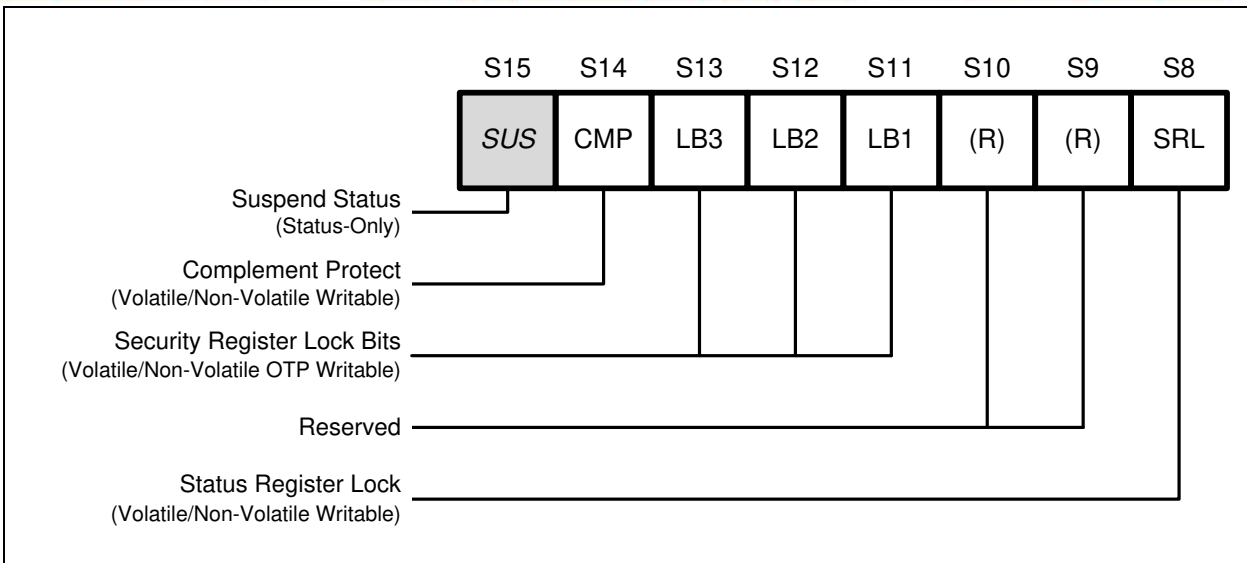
| S15 | S14 | S13 | S12 | S11 | S10 | S9 | S8 |
|---|---|---|---|---|---|---|---|
| SUS | CMP | LB3 | LB2 | LB1 | (R) | (R) | SRL |

Suspend Status
(Status-Only)

Complement Protect
(Volatile/Non-Volatile Writable)

Security Register Lock Bits
(Volatile/Non-Volatile OTP Writable)

Reserved

Status Register Lock
(Volatile/Non-Volatile Writable)